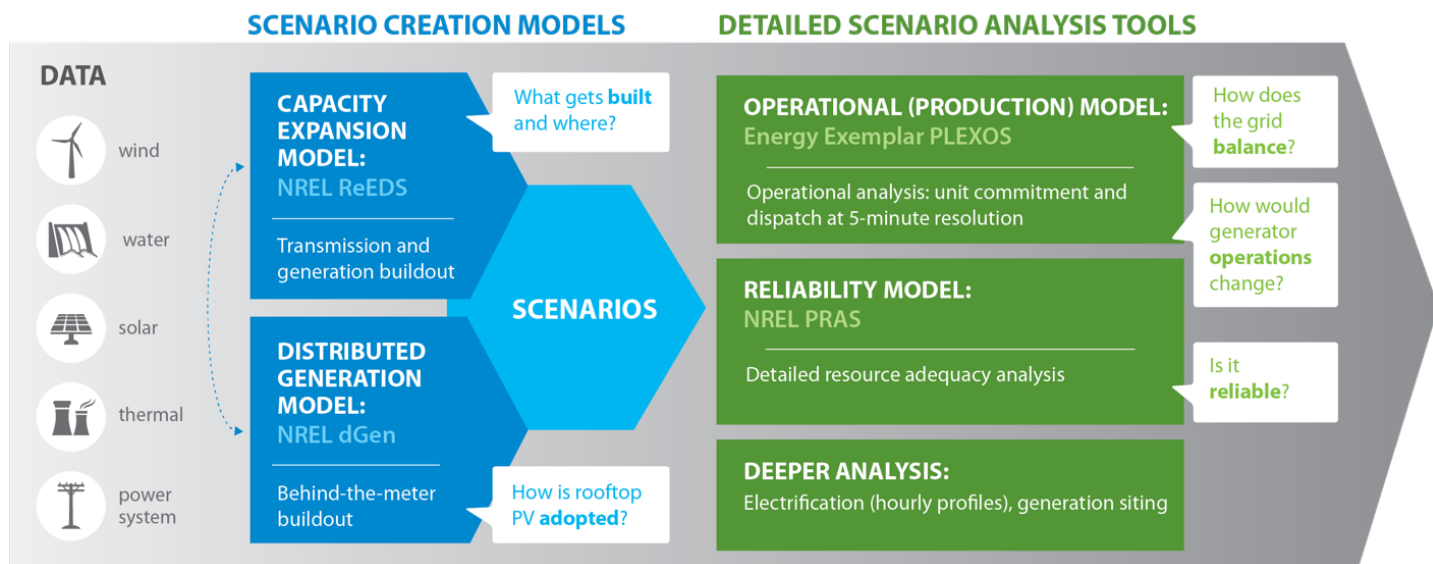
SCENARIO CREATION MODELS

DETAILED SCENARIO ANALYSIS TOOLS

DATA

wind

water

solar

thermal

power system

CAPACITY EXPANSION MODEL:
NREL ReEDS

Transmission and generation buildout

What gets built and where?

DISTRIBUTED GENERATION MODEL:
NREL dGen

Behind-the-meter buildout

How is rooftop PV adopted?

SCENARIOS

OPERATIONAL (PRODUCTION) MODEL:
Energy Exemplar PLEXOS

Operational analysis: unit commitment and dispatch at 5-minute resolution

How does the grid balance?

How would generator operations change?

RELIABILITY MODEL:
NREL PRAS

Detailed resource adequacy analysis

Is it reliable?

DEEPER ANALYSIS:
Electrification (hourly profiles), generation siting